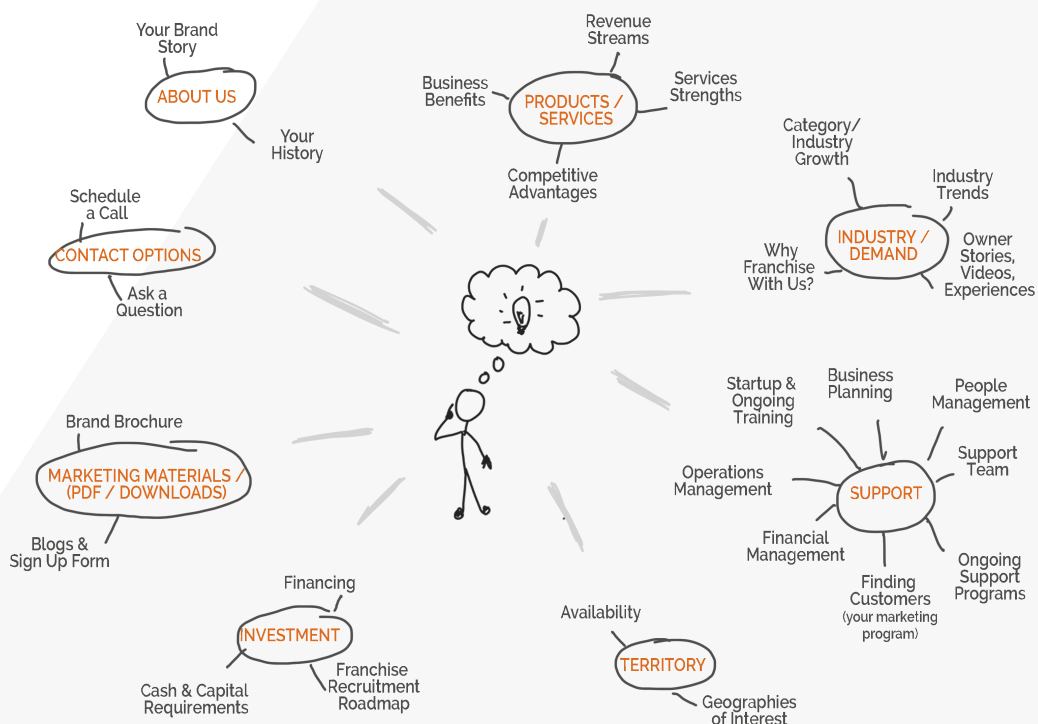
Your Brand Story

ABOUT US

Your History

Revenue Streams

Business Benefits

PRODUCTS / SERVICES

Services Strengths

Competitive Advantages

Category/ Industry Growth

Industry Trends

INDUSTRY / DEMAND

Why Franchise With Us?

Owner Stories, Videos, Experiences

Schedule a Call

CONTACT OPTIONS

Ask a Question

Brand Brochure

MARKETING MATERIALS / (PDF / DOWNLOADS)

Blogs & Sign Up Form

Startup & Ongoing Training

Business Planning

People Management

Support Team

Operations Management

SUPPORT

Financial Management

Finding Customers (your marketing program)

Ongoing Support Programs

Financing

INVESTMENT

Cash & Capital Requirements

Franchise Recruitment Roadmap

Availability

TERRITORY

Geographies of Interest